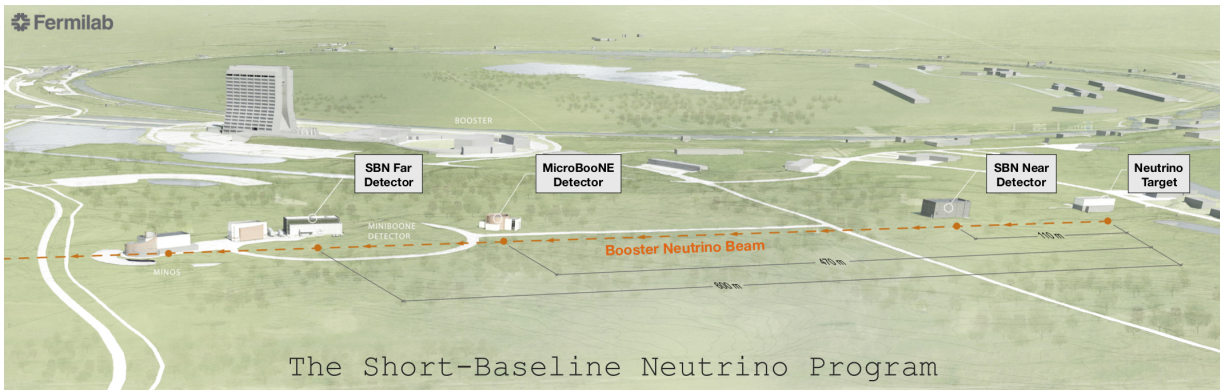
Fermilab

BOOSTER

SBN Far Detector

MicroBooNE Detector

SBN Near Detector

Neutrino Target

MINIBOONE DETECTOR

MINOS

Booster Neutrino Beam

110 m

470 m

600 m

The Short-Baseline Neutrino Program